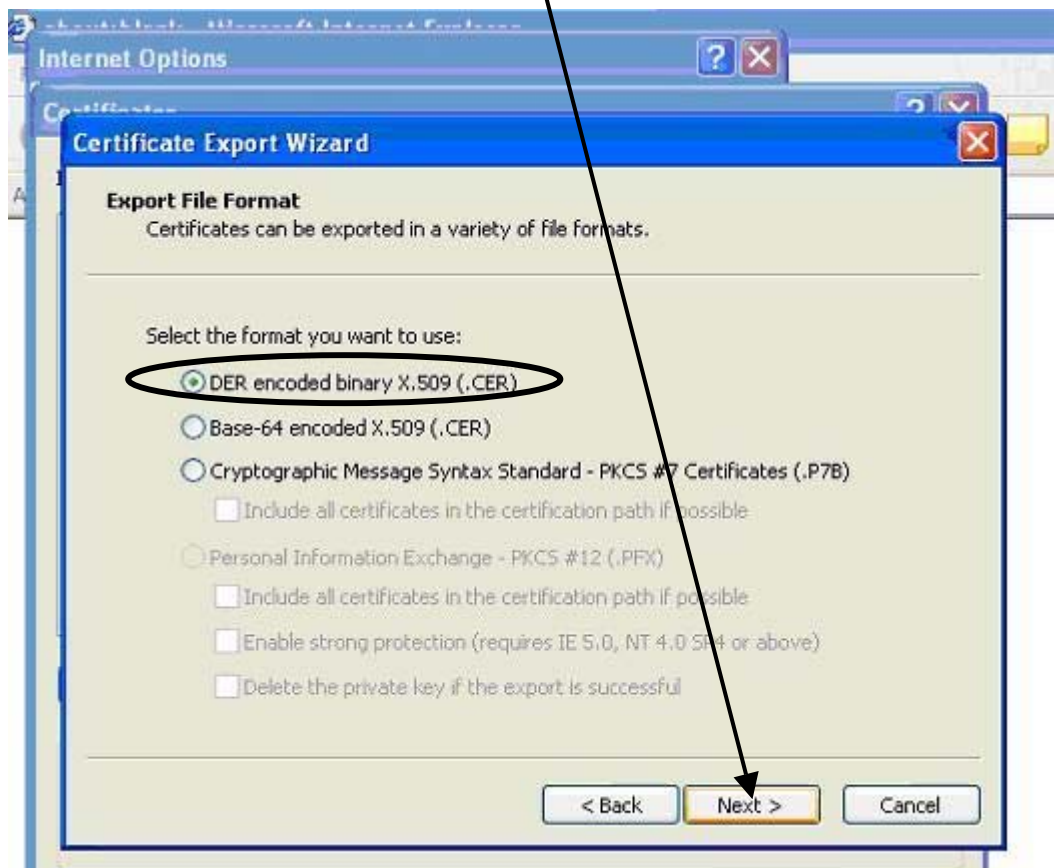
Internet Options

Certificate Export Wizard

Export File Format
Certificates can be exported in a variety of file formats.

Select the format you want to use:

DER encoded binary X.509 (.CER)

Base-64 encoded X.509 (.CER)

Cryptographic Message Syntax Standard - PKCS #7 Certificates (.P7B)

Include all certificates in the certification path if possible

Personal Information Exchange - PKCS #12 (.PFX)

Include all certificates in the certification path if possible

Enable strong protection (requires IE 5.0, NT 4.0 SP4 or above)

Delete the private key if the export is successful

< Back

Next >

Cancel